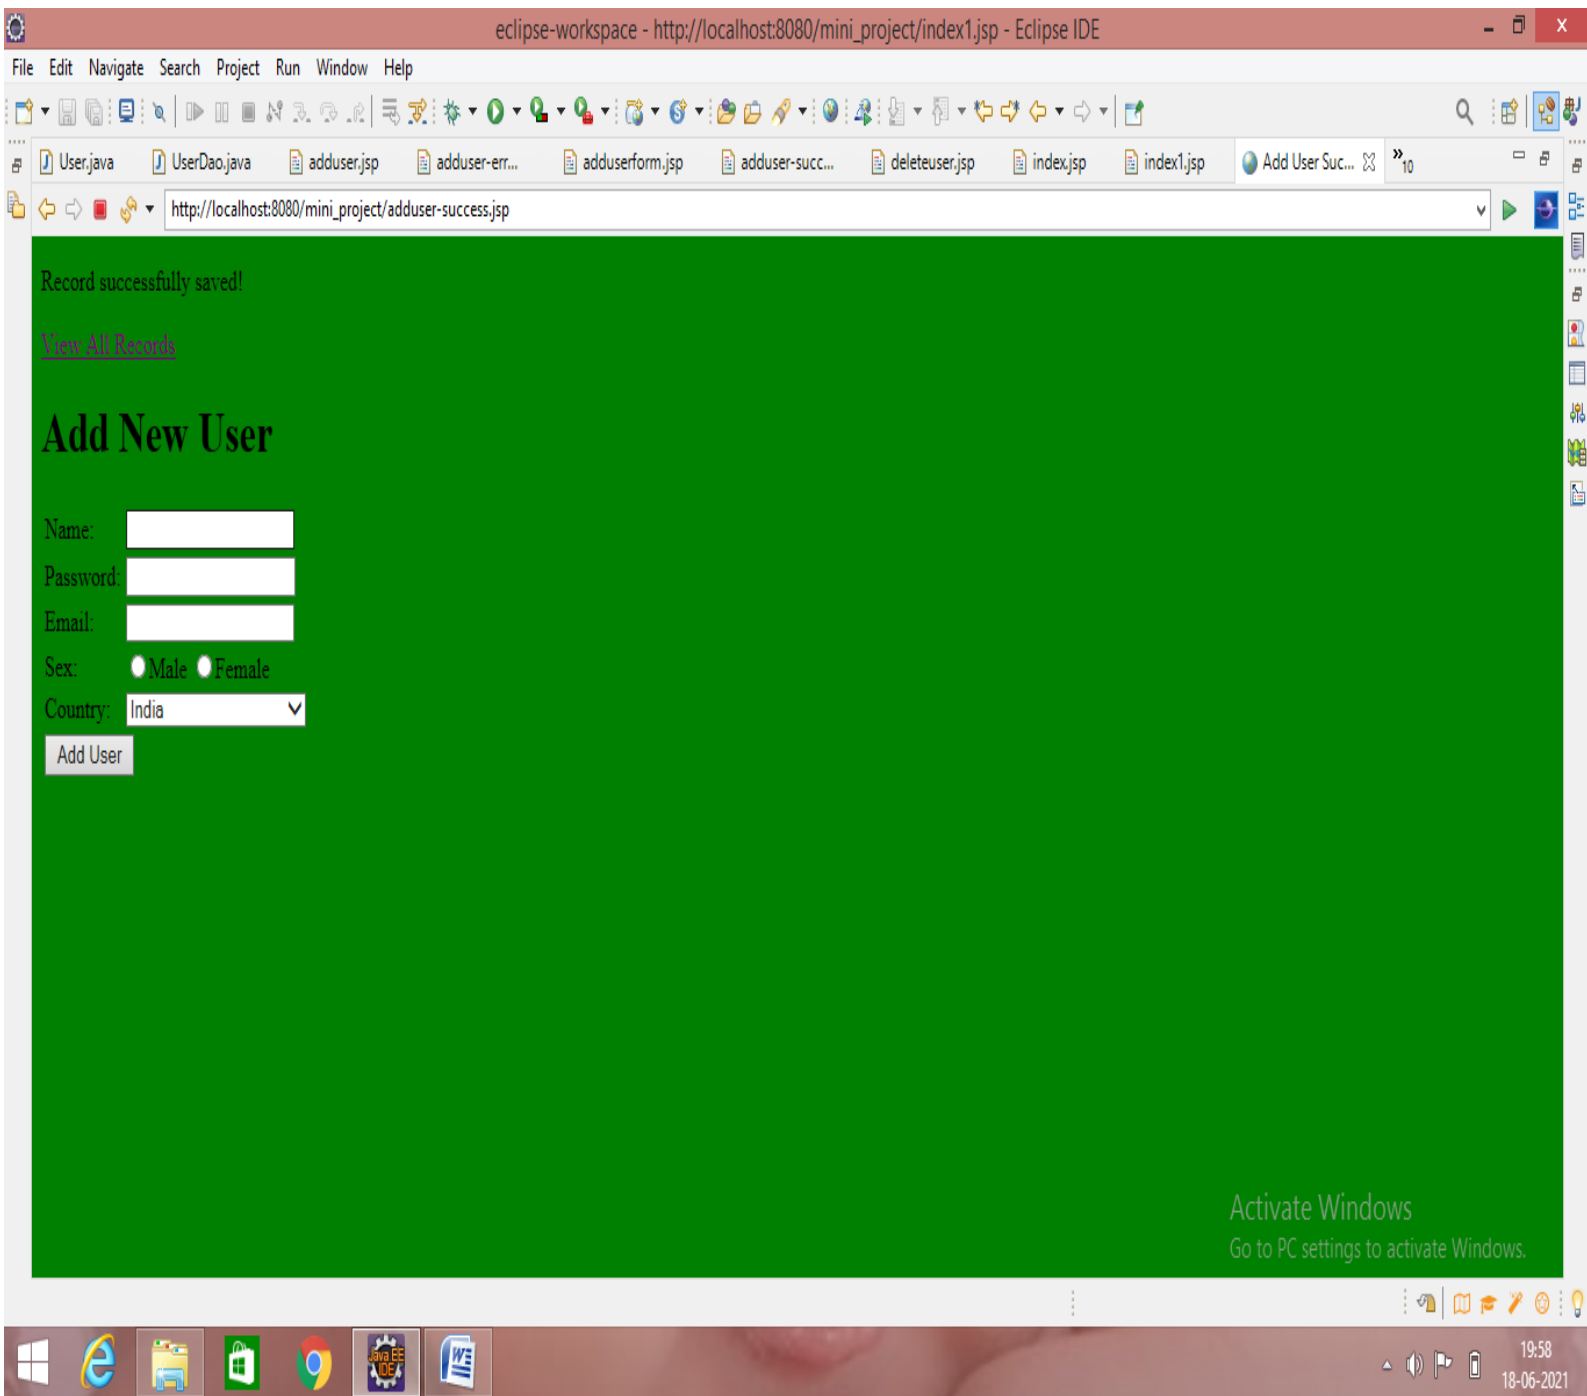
eclipse-workspace - http://localhost:8080/mini_project/index1.jsp - Eclipse IDE

File Edit Navigate Search Project Run Window Help

User.java UserDao.java adduser.jsp adduser-err... adduserform.jsp adduser-succ... deleteuser.jsp index.jsp index1.jsp Add User Suc... »10

http://localhost:8080/mini_project/adduser-success.jsp

Record successfully saved!

View All Records

Add New User

Name:
Password:
Email:
Sex: Male Female
Country: India
Add User

Activate Windows
Go to PC settings to activate Windows.

Java EE IDE

19:58
18-06-2021